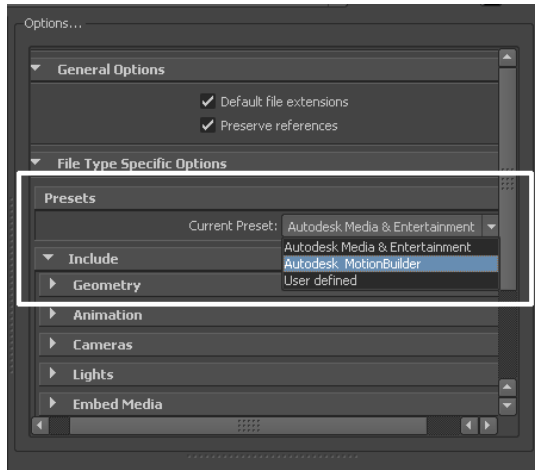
Options...

General Options

Default file extensions

Preserve references

File Type Specific Options

Presets

Current Preset: Autodesk Media & Entertainment

Autodesk Media & Entertainment
Autodesk MotionBuilder
User defined

Include

Geometry

Animation

Cameras

Lights

Embed Media